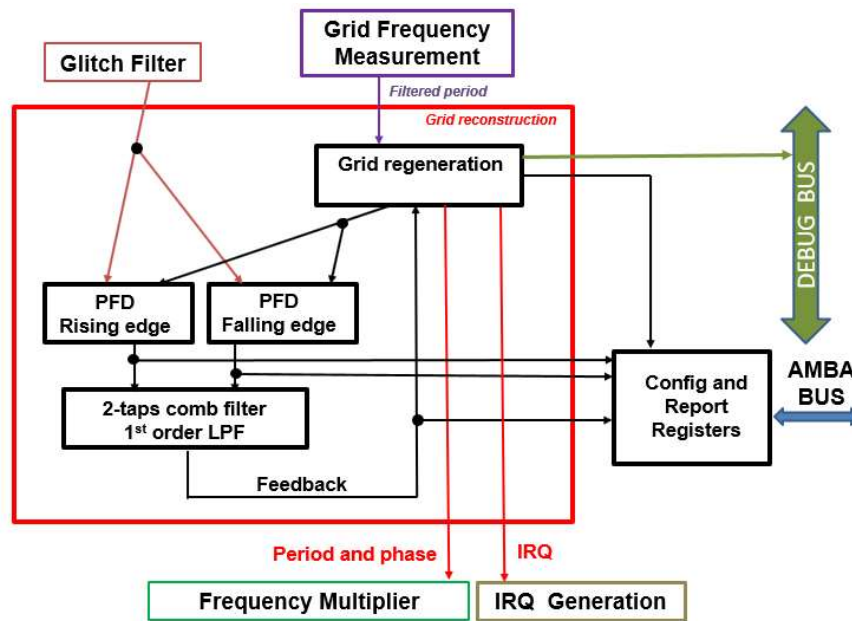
Grid Frequency Measurement

Glitch Filter

Filtered period

Grid reconstruction

Grid regeneration

DEBUG BUS

PFD Rising edge

PFD Falling edge

AMBA BUS

Config and Report Registers

2-taps comb filter 1$^{st}$ order LPF

Feedback

Period and phase

IRQ

Frequency Multiplier

IRQ Generation